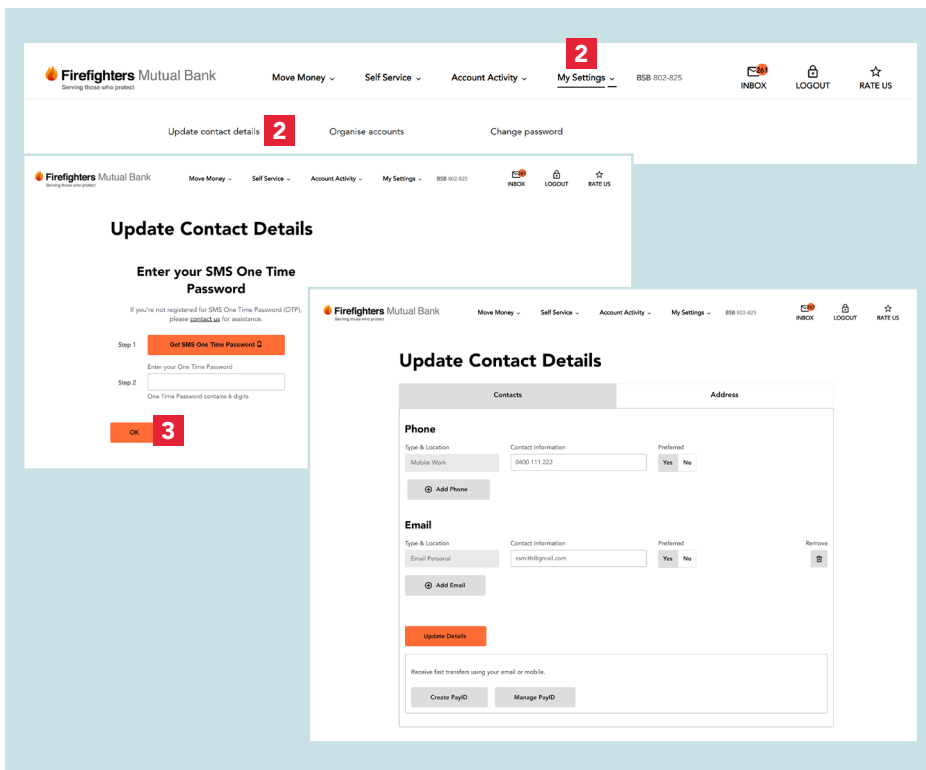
Firefighters Mutual Bank
Serving those who protect

Move Money ⌄ Self Service ⌄ Account Activity ⌄ 2 My Settings ⌄ BSB 802-825

261 INBOX LOGOUT RATE US

Update contact details 2 Organise accounts Change password

Firefighters Mutual Bank
Serving those who protect

Move Money ⌄ Self Service ⌄ Account Activity ⌄ My Settings ⌄ BSB 802-825

INBOX LOGOUT RATE US

Update Contact Details

Enter your SMS One Time Password

If you're not registered for SMS One Time Password (OTP), please contact us for assistance.

Step 1 Get SMS One Time Password

Enter your One Time Password

Step 2

One Time Password contains 6 digits

OK 3

Firefighters Mutual Bank
Serving those who protect

Move Money ⌄ Self Service ⌄ Account Activity ⌄ My Settings ⌄ BSB 802-825

INBOX LOGOUT RATE US

Update Contact Details

| Contacts | Address |
|---|---|

Phone

| Type & Location | Contact Information | Preferred |
|---|---|---|
| Mobile Work | 0400 111 222 | Yes No |

Add Phone

Email

| Type & Location | Contact Information | Preferred | Remove |
|---|---|---|---|
| Email Personal | ssmith@gmail.com | Yes No | |

Add Email

Update Details

Receive fast transfers using your email or mobile.

Create PayID Manage PayID